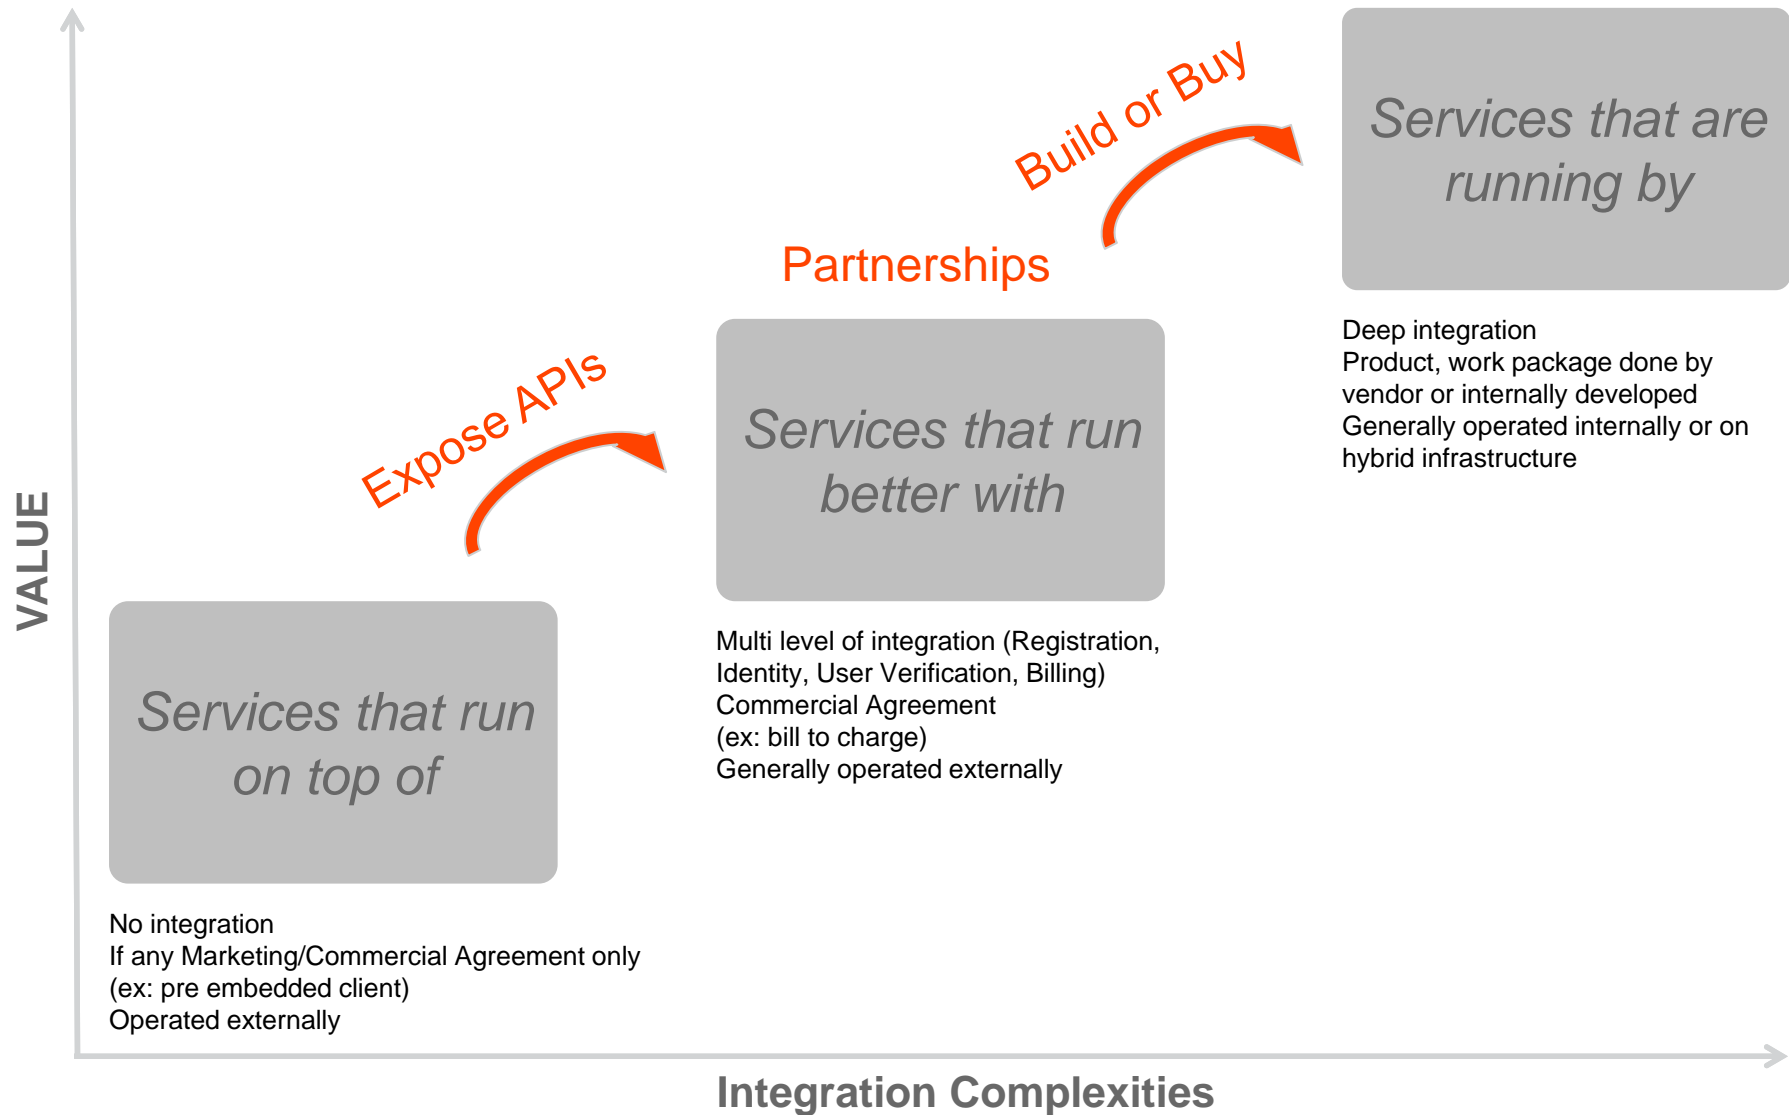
VALUE

Services that are running by

Build or Buy

Partnerships

Deep integration
Product, work package done by vendor or internally developed
Generally operated internally or on hybrid infrastructure

Expose APIs

Services that run better with

Multi level of integration (Registration, Identity, User Verification, Billing)
Commercial Agreement
(ex: bill to charge)
Generally operated externally

Services that run on top of

No integration
If any Marketing/Commercial Agreement only
(ex: pre embedded client)
Operated externally

Integration Complexities